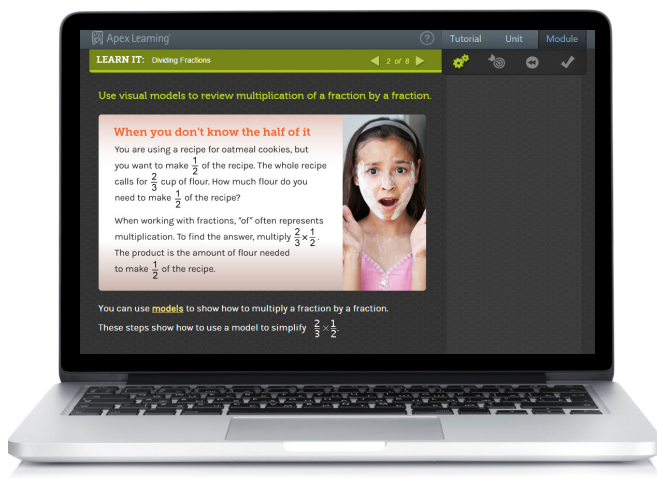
Apex Learning

?

Tutorial Unit Module

LEARN IT: Dividing Fractions

2 of 8

Use visual models to review multiplication of a fraction by a fraction.

When you don't know the half of it

You are using a recipe for oatmeal cookies, but you want to make $\frac{1}{2}$ of the recipe. The whole recipe calls for $\frac{2}{3}$ cup of flour. How much flour do you need to make $\frac{1}{2}$ of the recipe?

When working with fractions, "of" often represents multiplication. To find the answer, multiply $\frac{2}{3} \times \frac{1}{2}$. The product is the amount of flour needed to make $\frac{1}{2}$ of the recipe.

You can use models to show how to multiply a fraction by a fraction.

These steps show how to use a model to simplify $\frac{2}{3} \times \frac{1}{2}$.